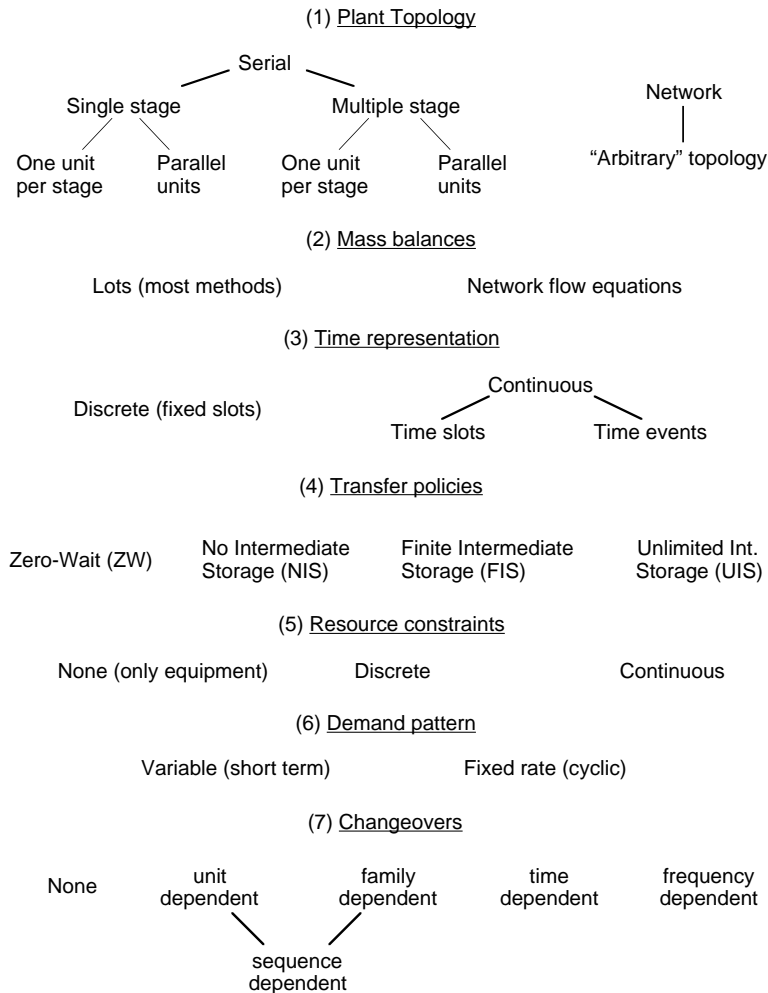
(1) Plant Topology

Serial

Single stage

One unit per stage

Parallel units

Multiple stage

One unit per stage

Parallel units

Network

“Arbitrary” topology

(2) Mass balances

Lots (most methods)

Network flow equations

(3) Time representation

Discrete (fixed slots)

Continuous

Time slots

Time events

(4) Transfer policies

Zero-Wait (ZW)

No Intermediate Storage (NIS)

Finite Intermediate Storage (FIS)

Unlimited Int. Storage (UIS)

(5) Resource constraints

None (only equipment)

Discrete

Continuous

(6) Demand pattern

Variable (short term)

Fixed rate (cyclic)

(7) Changeovers

None

unit dependent

family dependent

time dependent

frequency dependent

sequence dependent